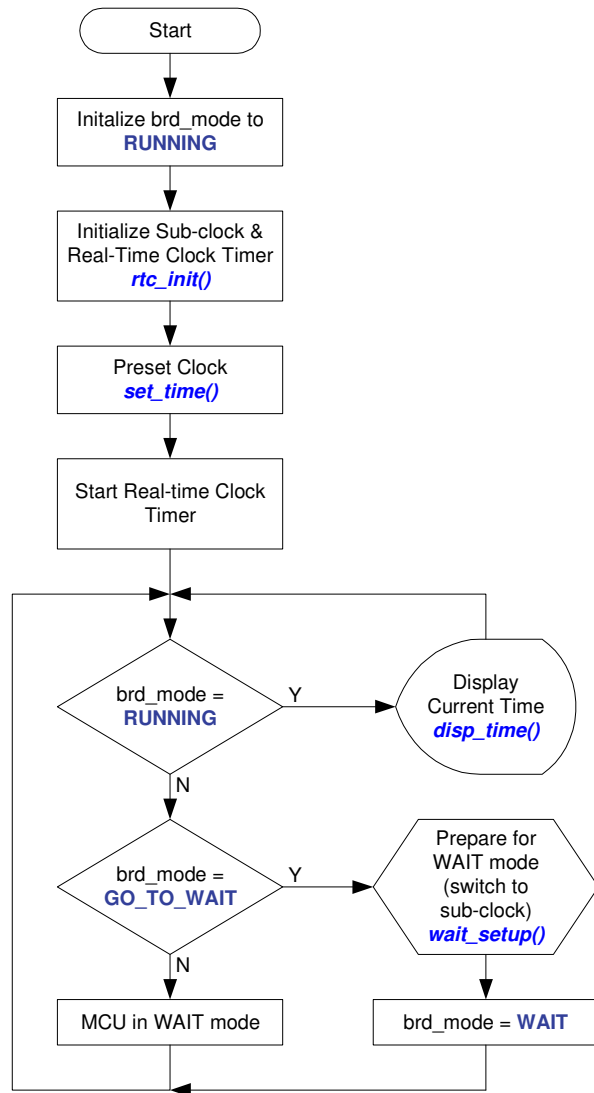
Start

Initalize brd_mode to **RUNNING**

Initialize Sub-clock & Real-Time Clock Timer ***rtc_init()***

Preset Clock ***set_time()***

Start Real-time Clock Timer

brd_mode = **RUNNING**

Y

Display Current Time ***disp_time()***

N

brd_mode = **GO_TO_WAIT**

Y

Prepare for WAIT mode (switch to sub-clock) ***wait_setup()***

N

MCU in WAIT mode

brd_mode = **WAIT**